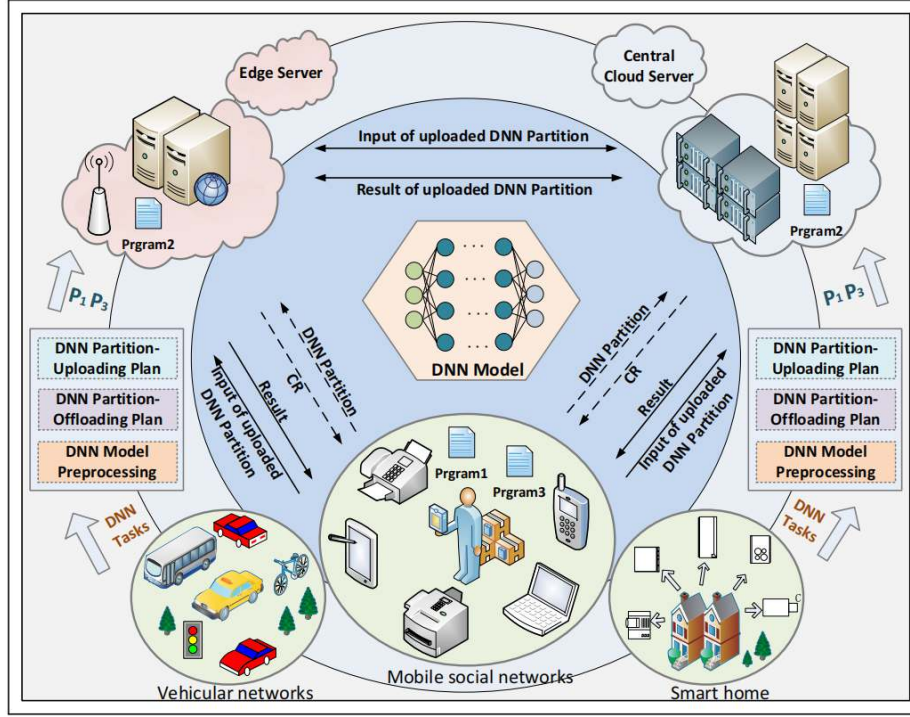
Edge Server

Central Cloud Server

Input of uploaded DNN Partition

Result of uploaded DNN Partition

Prgram2

Prgram2

$P_1$ $P_3$

$P_1$ $P_3$

DNN Partition-Uploading Plan

DNN Partition-Offloading Plan

DNN Model Preprocessing

DNN Partition

CR

Result

Input of uploaded DNN Partition

DNN Model

DNN Partition

CR

Result

Input of uploaded DNN Partition

DNN Partition-Uploading Plan

DNN Partition-Offloading Plan

DNN Model Preprocessing

Prgram1

Prgram3

DNN Tasks

DNN Tasks

Vehicular networks

Mobile social networks

Smart home